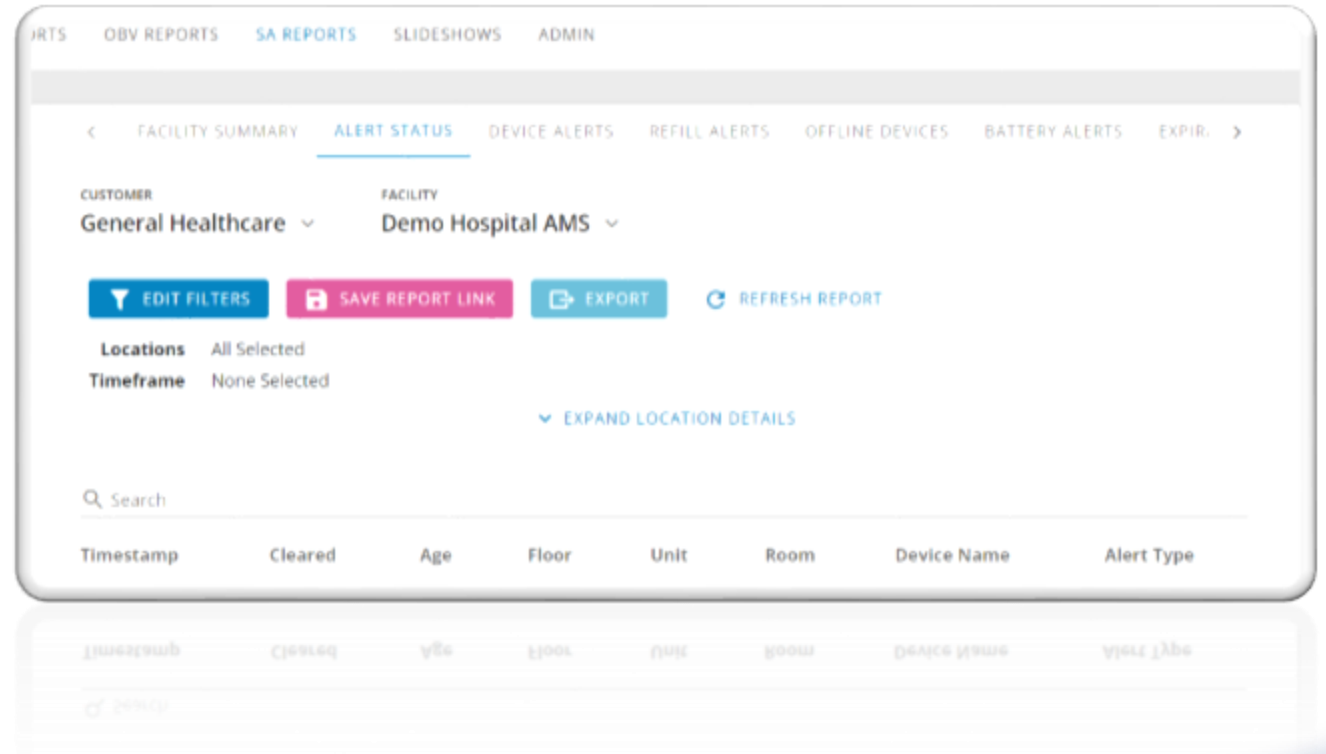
RTS OBV REPORTS SA REPORTS SLIDESHOWS ADMIN

FACILITY SUMMARY ALERT STATUS DEVICE ALERTS REFILL ALERTS OFFLINE DEVICES BATTERY ALERTS EXPIR

CUSTOMER
General Healthcare

FACILITY
Demo Hospital AMS

EDIT FILTERS SAVE REPORT LINK EXPORT REFRESH REPORT

Locations All Selected
Timeframe None Selected

EXPAND LOCATION DETAILS

Search

| Timestamp | Cleared | Age | Floor | Unit | Room | Device Name | Alert Type |
|---|---|---|---|---|---|---|---|